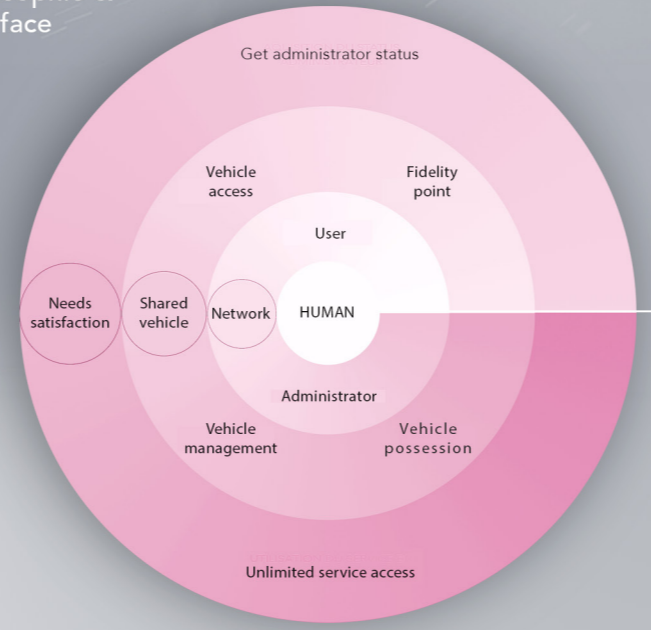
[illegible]
face

Get administrator status

Vehicle access

Fidelity point

User

Needs satisfaction

Shared vehicle

Network

HUMAN

Administrator

Vehicle management

Vehicle possession

Unlimited service access